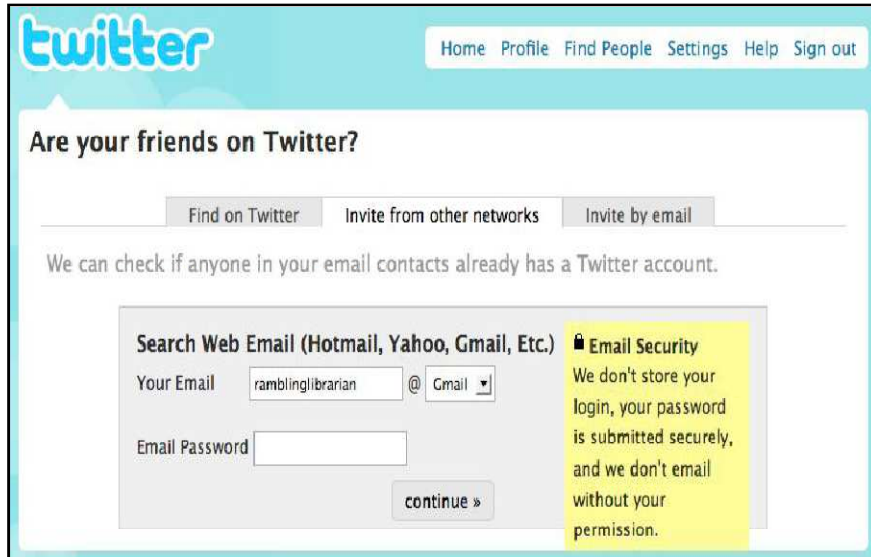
twitter

Home Profile Find People Settings Help Sign out

Are your friends on Twitter?

Find on Twitter | Invite from other networks | Invite by email

We can check if anyone in your email contacts already has a Twitter account.

Search Web Email (Hotmail, Yahoo, Gmail, Etc.)

Your Email ramblinglibrarian @ Gmail

Email Password

continue »

Email Security
We don't store your login, your password is submitted securely, and we don't email without your permission.